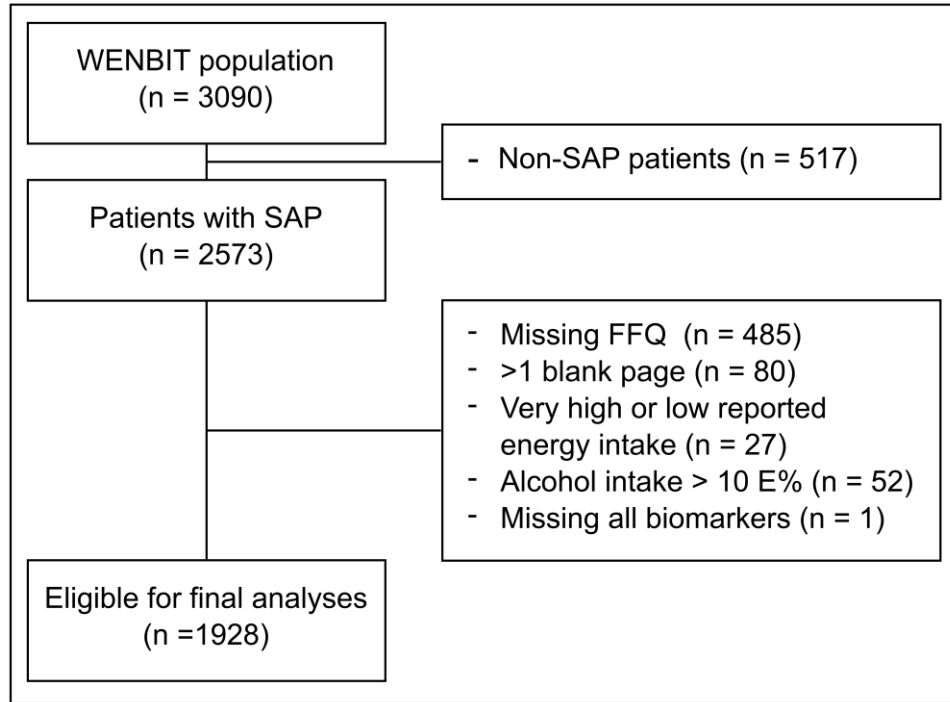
WENBIT population
(n = 3090)

- Non-SAP patients (n = 517)

Patients with SAP
(n = 2573)

- Missing FFQ (n = 485)
- >1 blank page (n = 80)
- Very high or low reported energy intake (n = 27)
- Alcohol intake > 10 E% (n = 52)
- Missing all biomarkers (n = 1)

Eligible for final analyses
(n =1928)